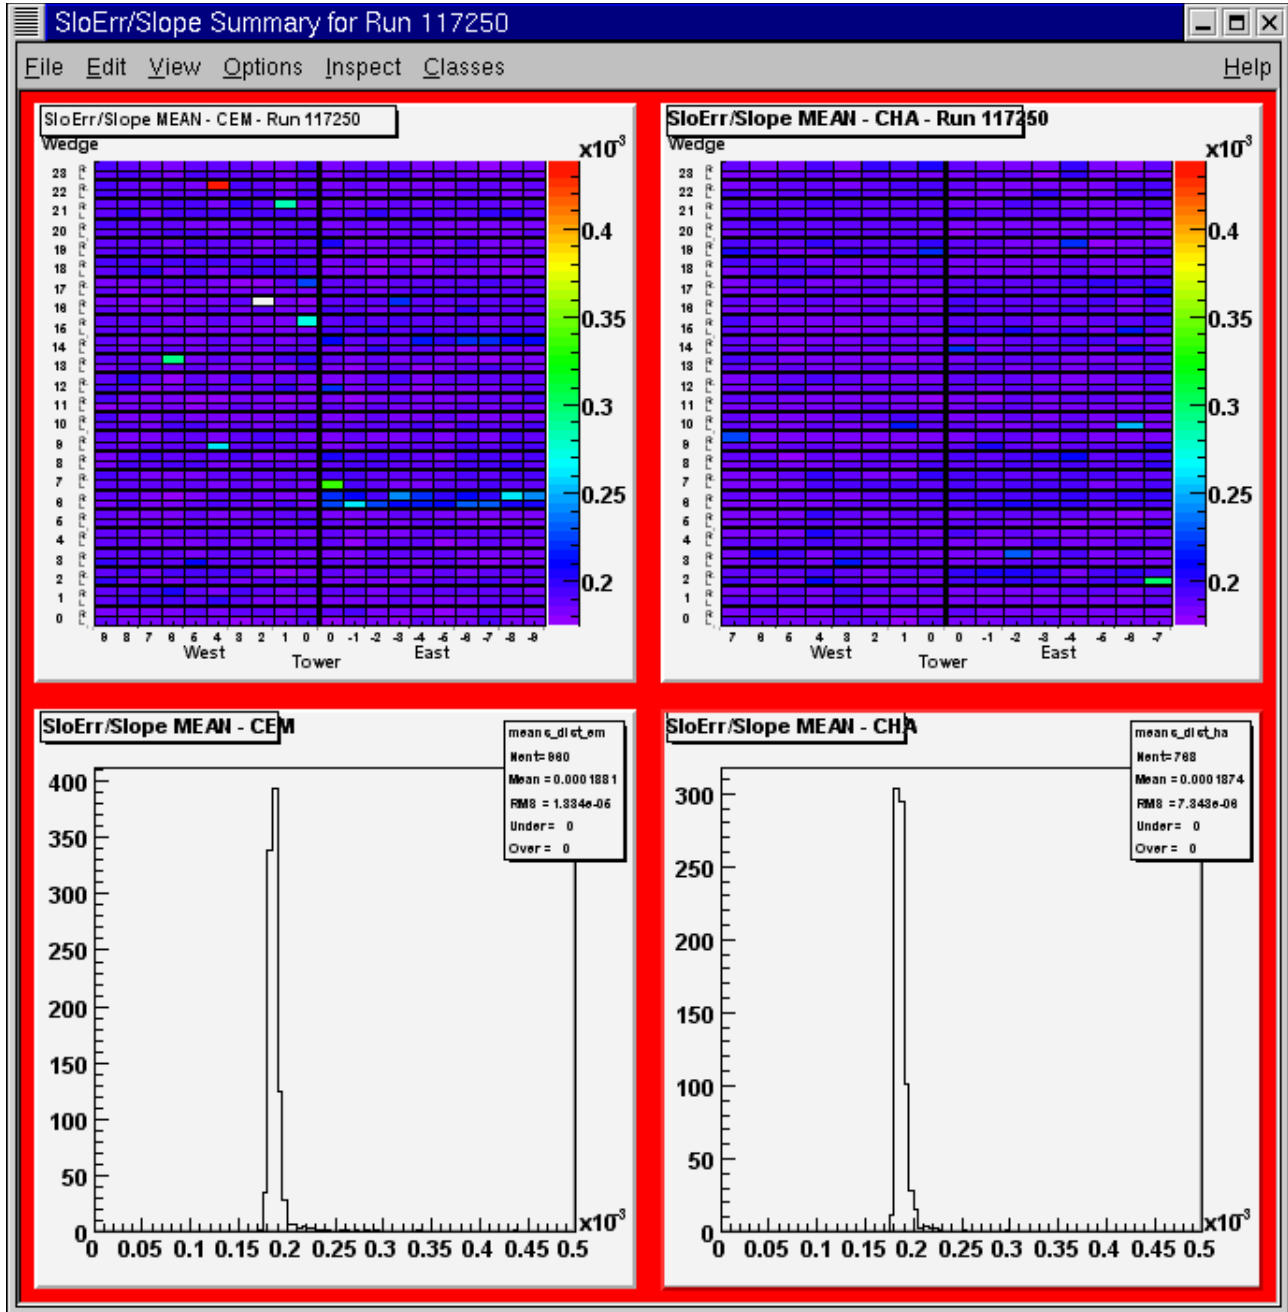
SloErr/Slope Summary for Run 117250

File Edit View Options Inspect Classes Help

SloErr/Slope MEAN - CEM - Run 117250

Wedge

$x10^{-3}$

23 22 21 20 19 18 17 16 15 14 13 12 11 10 9 8 7 6 5 4 3 2 1 0

0.4
0.35
0.3
0.25
0.2

9 8 7 6 5 4 3 2 1 0 0 -1 -2 -3 -4 -5 -6 -7 -8 -9

West Tower East

SloErr/Slope MEAN - CHA - Run 117250

Wedge

$x10^{-3}$

23 22 21 20 19 18 17 16 15 14 13 12 11 10 9 8 7 6 5 4 3 2 1 0

0.4
0.35
0.3
0.25
0.2

7 6 5 4 3 2 1 0 0 -1 -2 -3 -4 -5 -6 -7

West Tower East

SloErr/Slope MEAN - CEM

means_dist_em
Nent=960
Mean = 0.0001881
RMS = 1.334e-06
Under= 0
Over= 0

400
350
300
250
200
150
100
50
0

0 0.05 0.1 0.15 0.2 0.25 0.3 0.35 0.4 0.45 0.5 $x10^{-3}$

SloErr/Slope MEAN - CHA

means_dist_ha
Nent=768
Mean = 0.0001874
RMS = 7.343e-06
Under= 0
Over= 0

300
250
200
150
100
50
0

0 0.05 0.1 0.15 0.2 0.25 0.3 0.35 0.4 0.45 0.5 $x10^{-3}$